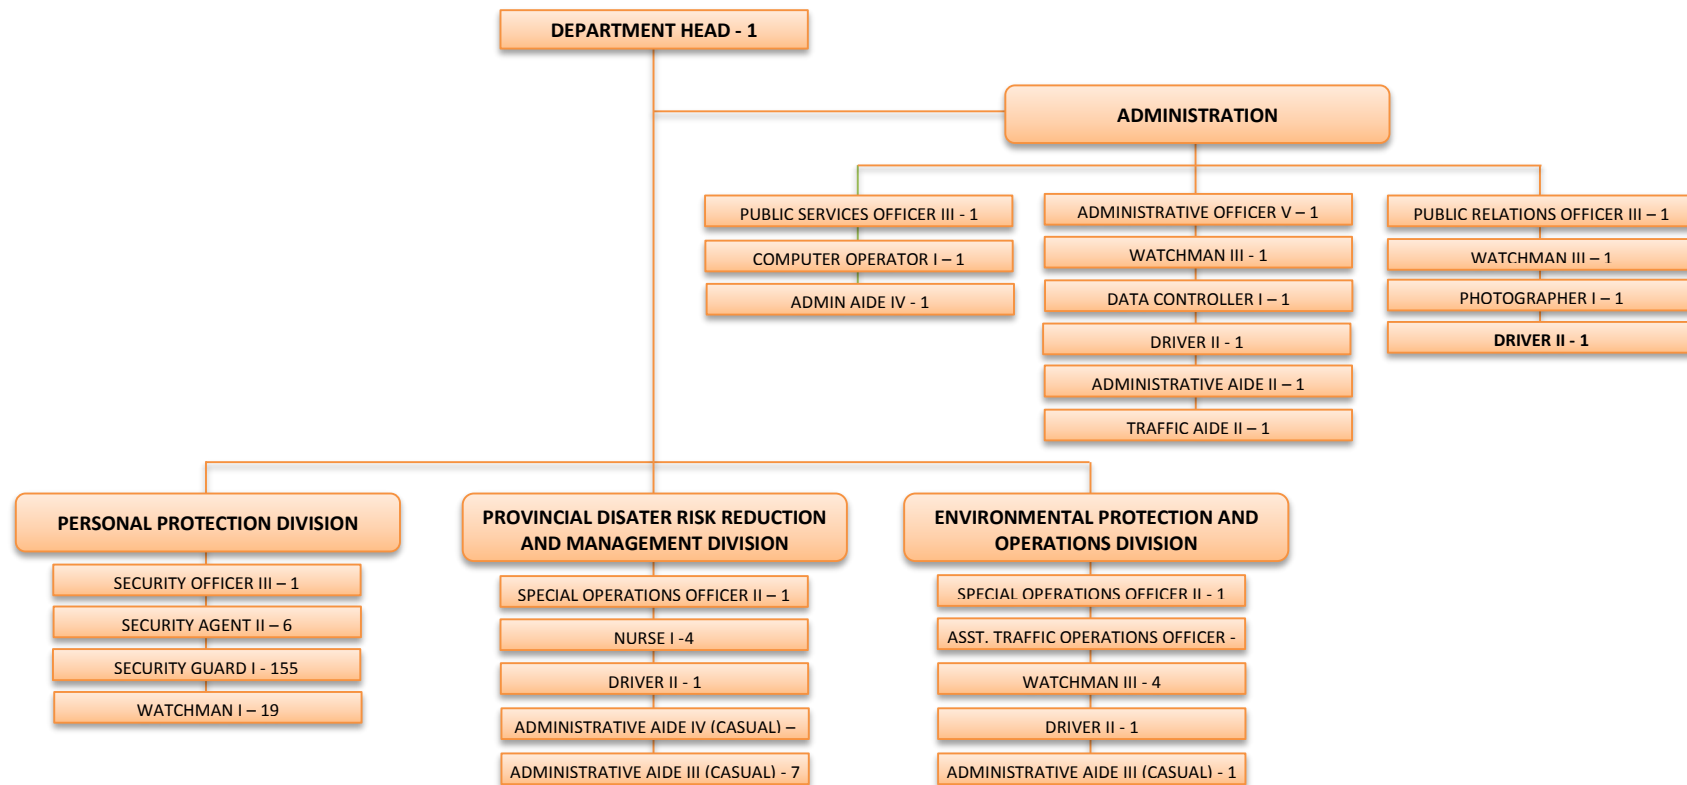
DEPARTMENT HEAD - 1

ADMINISTRATION

PUBLIC SERVICES OFFICER III - 1

COMPUTER OPERATOR I – 1

ADMIN AIDE IV - 1

ADMINISTRATIVE OFFICER V – 1

WATCHMAN III - 1

DATA CONTROLLER I – 1

DRIVER II - 1

ADMINISTRATIVE AIDE II – 1

TRAFFIC AIDE II – 1

PUBLIC RELATIONS OFFICER III – 1

WATCHMAN III – 1

PHOTOGRAPHER I – 1

DRIVER II - 1

PERSONAL PROTECTION DIVISION

SECURITY OFFICER III – 1

SECURITY AGENT II – 6

SECURITY GUARD I - 155

WATCHMAN I – 19

PROVINCIAL DISATER RISK REDUCTION AND MANAGEMENT DIVISION

SPECIAL OPERATIONS OFFICER II – 1

NURSE I -4

DRIVER II - 1

ADMINISTRATIVE AIDE IV (CASUAL) –

ADMINISTRATIVE AIDE III (CASUAL) - 7

ENVIRONMENTAL PROTECTION AND OPERATIONS DIVISION

SPECIAL OPERATIONS OFFICER II - 1

ASST. TRAFFIC OPERATIONS OFFICER -

WATCHMAN III - 4

DRIVER II - 1

ADMINISTRATIVE AIDE III (CASUAL) - 1